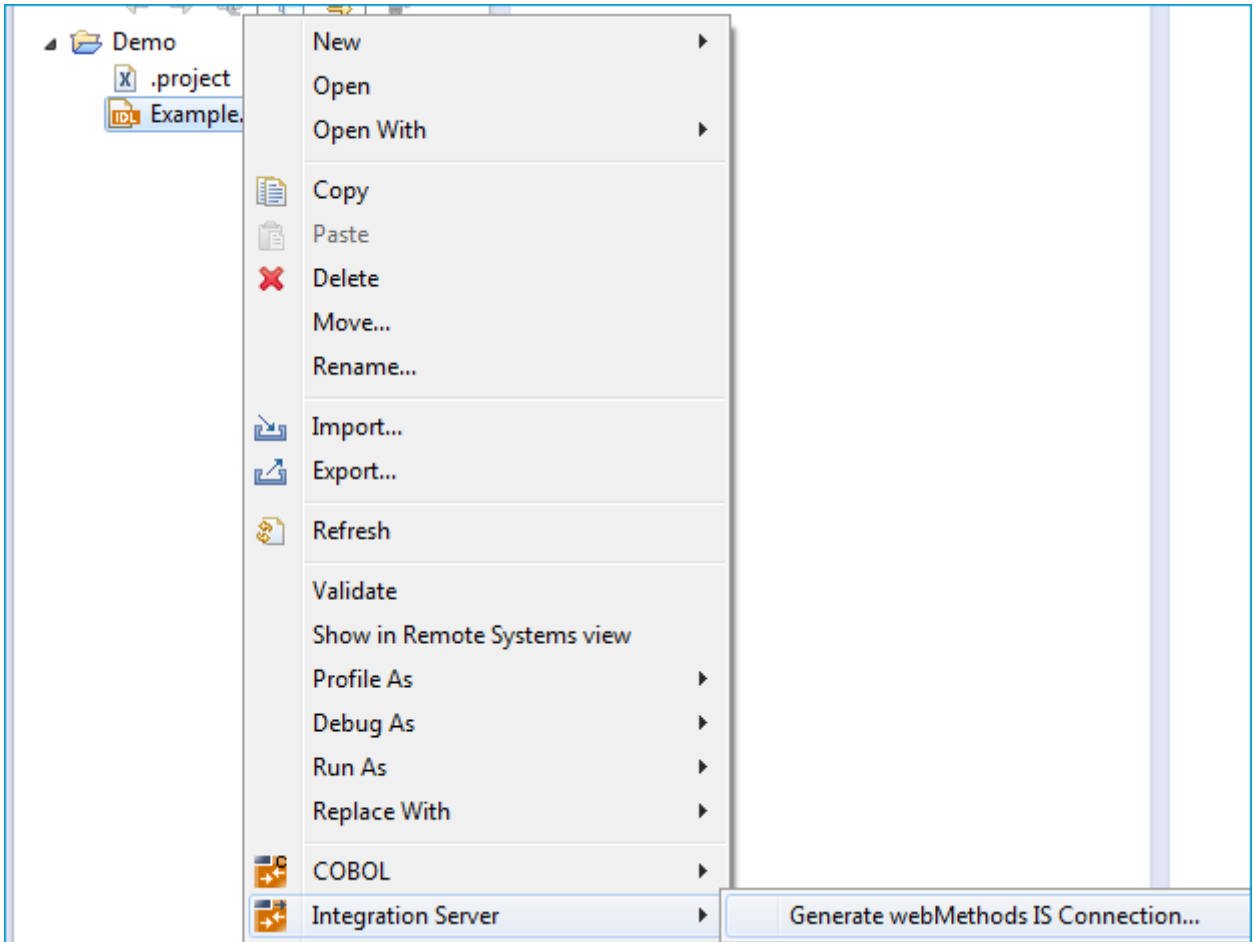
Demo
.project
Example.

New
Open
Open With
Copy
Paste
Delete
Move...
Rename...
Import...
Export...
Refresh
Validate
Show in Remote Systems view
Profile As
Debug As
Run As
Replace With
COBOL
Integration Server
Generate webMethods IS Connection...